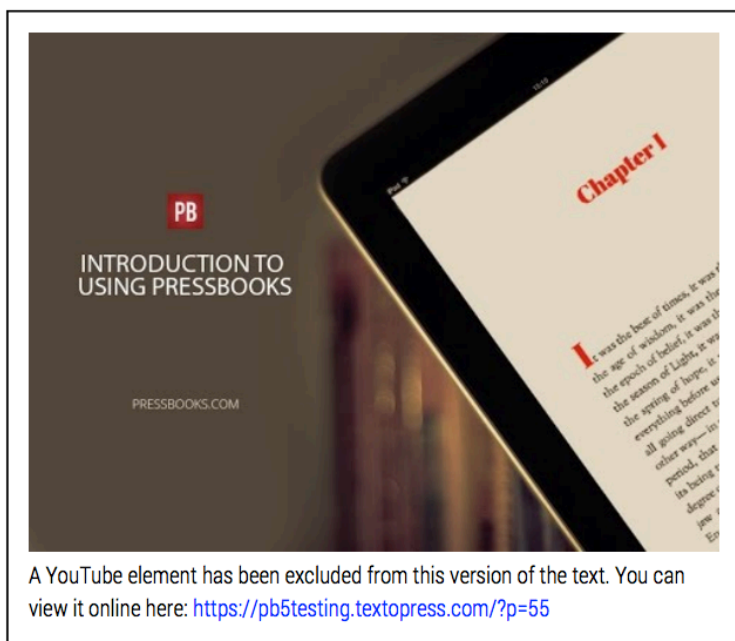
PB

INTRODUCTION TO USING PRESSBOOKS

PRESSBOOKS.COM

iPad

Chapter I

It was the best of times, it was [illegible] the age of wisdom, it was the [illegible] the epoch of belief, it was the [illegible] the season of Light, it was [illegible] the spring of hope, it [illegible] everything before us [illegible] all going direct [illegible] other way— in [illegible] period, that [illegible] its being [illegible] degree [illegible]

A YouTube element has been excluded from this version of the text. You can view it online here: https://pb5testing.textopress.com/?p=55